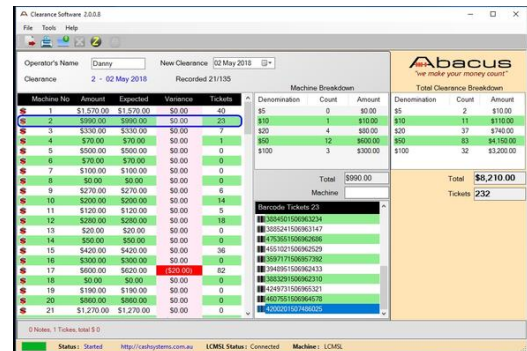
Clearance Software 2.0.0.8

File Tools Help

Operator's Name Danny
New Clearance 02 May 2018

Clearance 2 - 02 May 2018
Recorded 21/135

Abacus
"we make your money count"

| Machine No | Amount | Expected | Variance | Tickets |
|---|---|---|---|---|
| 1 | \$1,570.00 | \$1,570.00 | \$0.00 | 40 |
| 2 | \$990.00 | \$990.00 | \$0.00 | 23 |
| 3 | \$330.00 | \$330.00 | \$0.00 | 7 |
| 4 | \$70.00 | \$70.00 | \$0.00 | 1 |
| 5 | \$500.00 | \$500.00 | \$0.00 | 0 |
| 6 | \$70.00 | \$70.00 | \$0.00 | 0 |
| 7 | \$100.00 | \$100.00 | \$0.00 | 0 |
| 8 | \$0.00 | \$0.00 | \$0.00 | 0 |
| 9 | \$270.00 | \$270.00 | \$0.00 | 6 |
| 10 | \$200.00 | \$200.00 | \$0.00 | 14 |
| 11 | \$120.00 | \$120.00 | \$0.00 | 5 |
| 12 | \$280.00 | \$280.00 | \$0.00 | 18 |
| 13 | \$20.00 | \$20.00 | \$0.00 | 0 |
| 14 | \$50.00 | \$50.00 | \$0.00 | 0 |
| 15 | \$420.00 | \$420.00 | \$0.00 | 36 |
| 16 | \$300.00 | \$300.00 | \$0.00 | 0 |
| 17 | \$600.00 | \$620.00 | (\$20.00) | 82 |
| 18 | \$0.00 | \$0.00 | \$0.00 | 0 |
| 19 | \$190.00 | \$190.00 | \$0.00 | 0 |
| 20 | \$860.00 | \$860.00 | \$0.00 | 0 |
| 21 | \$1,270.00 | \$1,270.00 | \$0.00 | 0 |

Machine Breakdown

| Denomination | Count | Amount |
|---|---|---|
| \$5 | 0 | \$0.00 |
| \$10 | 1 | \$10.00 |
| \$20 | 4 | \$80.00 |
| \$50 | 12 | \$600.00 |
| \$100 | 3 | \$300.00 |

Total \$990.00
Machine

Barcode Tickets 23
3884501506963234
3885241506963147
4753551506962686
4551021506962529
3597171506957392
3948951506962433
3883291506962310
4249731506965321
4607551506964578
4200201507460025

Total Clearance Breakdown

| Denomination | Count | Amount |
|---|---|---|
| \$5 | 2 | \$10.00 |
| \$10 | 11 | \$110.00 |
| \$20 | 37 | \$740.00 |
| \$50 | 83 | \$4,150.00 |
| \$100 | 32 | \$3,200.00 |

Total \$8,210.00
Tickets 232

0 Notes, 1 Tickets, total \$ 0

Status : Started http://cashsystems.com.au LCMSL Status : Connected Machine : LCMSL